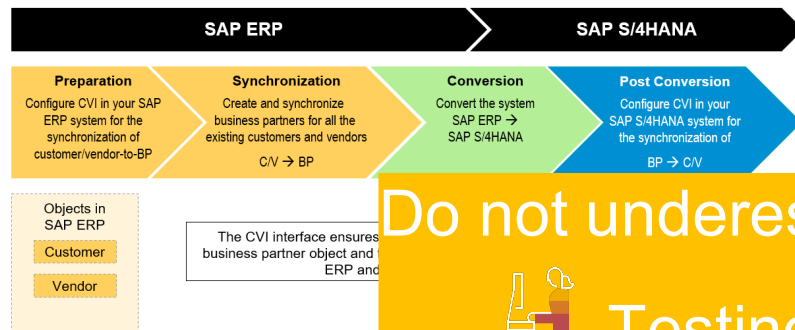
SAP ERP

SAP S/4HANA

Preparation
Configure CVI in your SAP ERP system for the synchronization of customer/vendor-to-BP

Synchronization
Create and synchronize business partners for all the existing customers and vendors
C/V → BP

Conversion
Convert the system SAP ERP → SAP S/4HANA

Post Conversion
Configure CVI in your SAP S/4HANA system for the synchronization of
BP → C/V

Objects in SAP ERP
Customer
Vendor

The CVI interface ensures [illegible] business partner object and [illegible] ERP and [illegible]

Do not underes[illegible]

Testin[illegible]